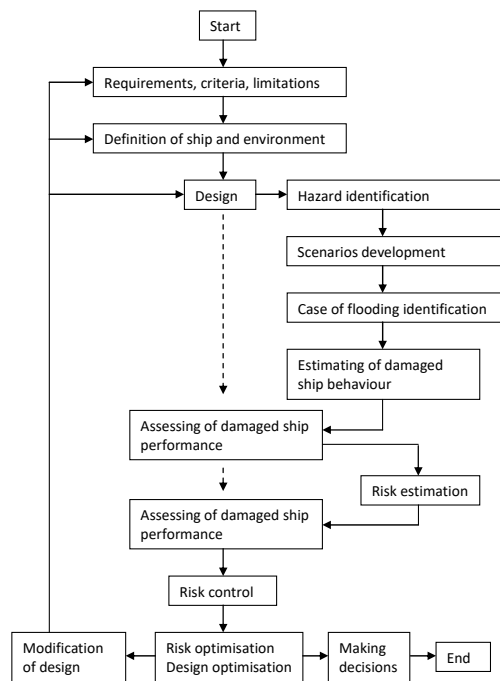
Start

Requirements, criteria, limitations

Definition of ship and environment

Design

Hazard identification

Scenarios development

Case of flooding identification

Estimating of damaged ship behaviour

Assessing of damaged ship performance

Risk estimation

Assessing of damaged ship performance

Risk control

Modification of design

Risk optimisation Design optimisation

Making decisions

End